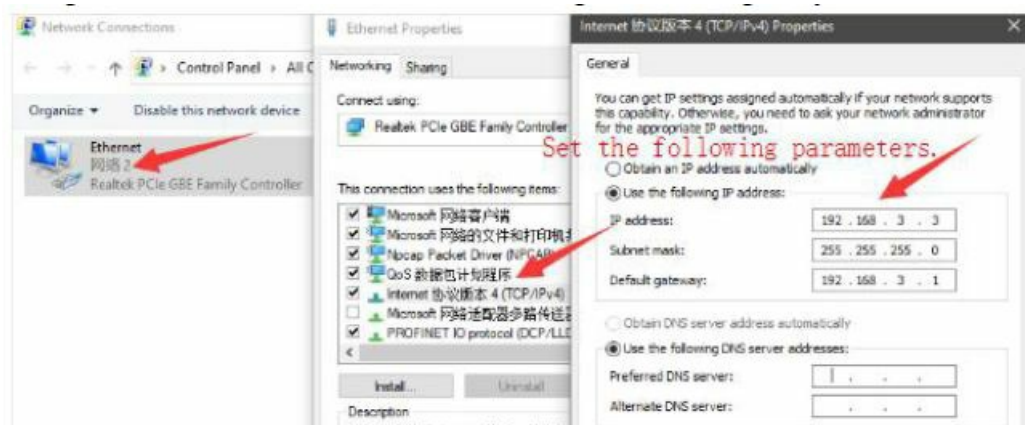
Network Connections

← → ↑ > Control Panel > All C

Organize ▾ Disable this network device

Ethernet
网络 2
Realtek PCIe GBE Family Controller

Ethernet Properties

Networking Sharing

Connect using:

Realtek PCIe GBE Family Controller

This connection uses the following items:

Microsoft 网络客户端
Microsoft 网络的文件和打印机共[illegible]
Npcap Packet Driver (NPCAP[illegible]
QoS 数据包计划程序
Internet 协议版本 4 (TCP/IPv4)
Microsoft 网络适配器多路传送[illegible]
PROFINET IO protocol (DCP/LL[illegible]

Install... Uninstall

Description

Internet 协议版本 4 (TCP/IPv4) Properties

General

You can get IP settings assigned automatically if your network supports this capability. Otherwise, you need to ask your network administrator for the appropriate IP settings.

Set the following parameters.

Obtain an IP address automatically

Use the following IP address:

IP address: 192 . 168 . 3 . 3

Subnet mask: 255 . 255 . 255 . 0

Default gateway: 192 . 168 . 3 . 1

Obtain DNS server address automatically

Use the following DNS server addresses:

Preferred DNS server: . . .

Alternate DNS server: . . .